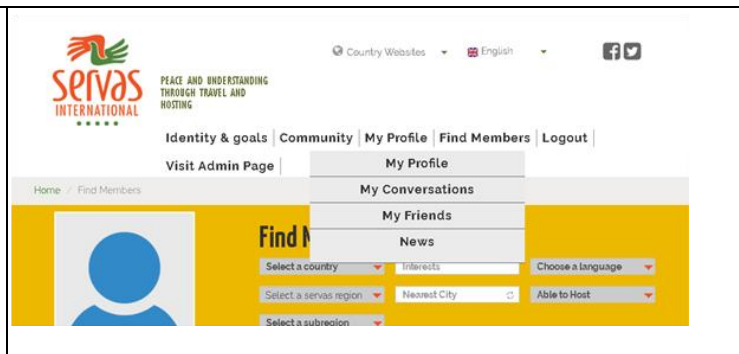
servas INTERNATIONAL

PEACE AND UNDERSTANDING THROUGH TRAVEL AND HOSTING

Country Websites English

Identity & goals | Community | My Profile | Find Members | Logout |

Visit Admin Page |

My Profile
My Conversations
My Friends
News

Home / Find Members

Find M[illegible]

Select a country
Interests
Choose a language
Select a servas region
Nearest City
Able to Host
Select a subregion